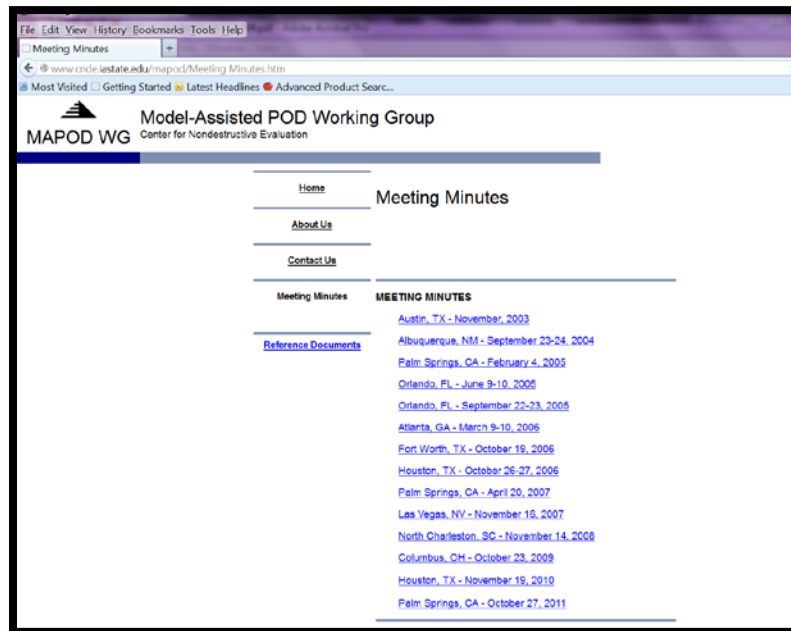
File Edit View History Bookmarks Tools Help

Meeting Minutes

+

www.cnde.iastate.edu/mapod/Meeting Minutes.htm

Most Visited Getting Started Latest Headlines Advanced Product Searc...

MAPOD WG

Model-Assisted POD Working Group
Center for Nondestructive Evaluation

Home

About Us

Contact Us

Meeting Minutes

Reference Documents

Meeting Minutes

MEETING MINUTES

Austin, TX - November, 2003

Albuquerque, NM - September 23-24, 2004

Palm Springs, CA - February 4, 2005

Orlando, FL - June 9-10, 2005

Orlando, FL - September 22-23, 2005

Atlanta, GA - March 9-10, 2006

Fort Worth, TX - October 19, 2006

Houston, TX - October 26-27, 2006

Palm Springs, CA - April 20, 2007

Las Vegas, NV - November 16, 2007

North Charleston, SC - November 14, 2008

Columbus, OH - October 23, 2009

Houston, TX - November 19, 2010

Palm Springs, CA - October 27, 2011